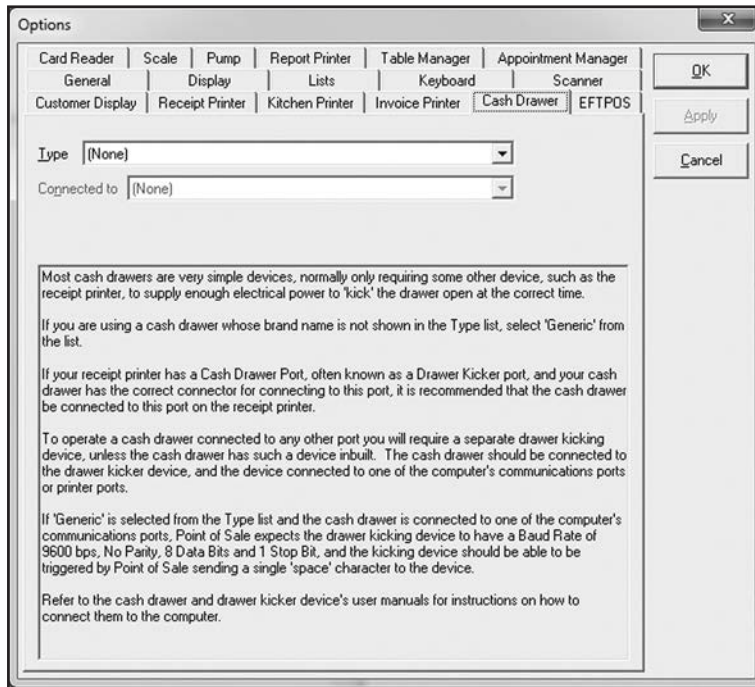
Options

Card Reader | Scale | Pump | Report Printer | Table Manager | Appointment Manager
General | Display | Lists | Keyboard | Scanner
Customer Display | Receipt Printer | Kitchen Printer | Invoice Printer | Cash Drawer | EFTPOS

OK
Apply
Cancel

Type (None)

Connected to (None)

Most cash drawers are very simple devices, normally only requiring some other device, such as the receipt printer, to supply enough electrical power to 'kick' the drawer open at the correct time.

If you are using a cash drawer whose brand name is not shown in the Type list, select 'Generic' from the list.

If your receipt printer has a Cash Drawer Port, often known as a Drawer Kicker port, and your cash drawer has the correct connector for connecting to this port, it is recommended that the cash drawer be connected to this port on the receipt printer.

To operate a cash drawer connected to any other port you will require a separate drawer kicking device, unless the cash drawer has such a device inbuilt. The cash drawer should be connected to the drawer kicker device, and the device connected to one of the computer's communications ports or printer ports.

If 'Generic' is selected from the Type list and the cash drawer is connected to one of the computer's communications ports, Point of Sale expects the drawer kicking device to have a Baud Rate of 9600 bps, No Parity, 8 Data Bits and 1 Stop Bit, and the kicking device should be able to be triggered by Point of Sale sending a single 'space' character to the device.

Refer to the cash drawer and drawer kicker device's user manuals for instructions on how to connect them to the computer.